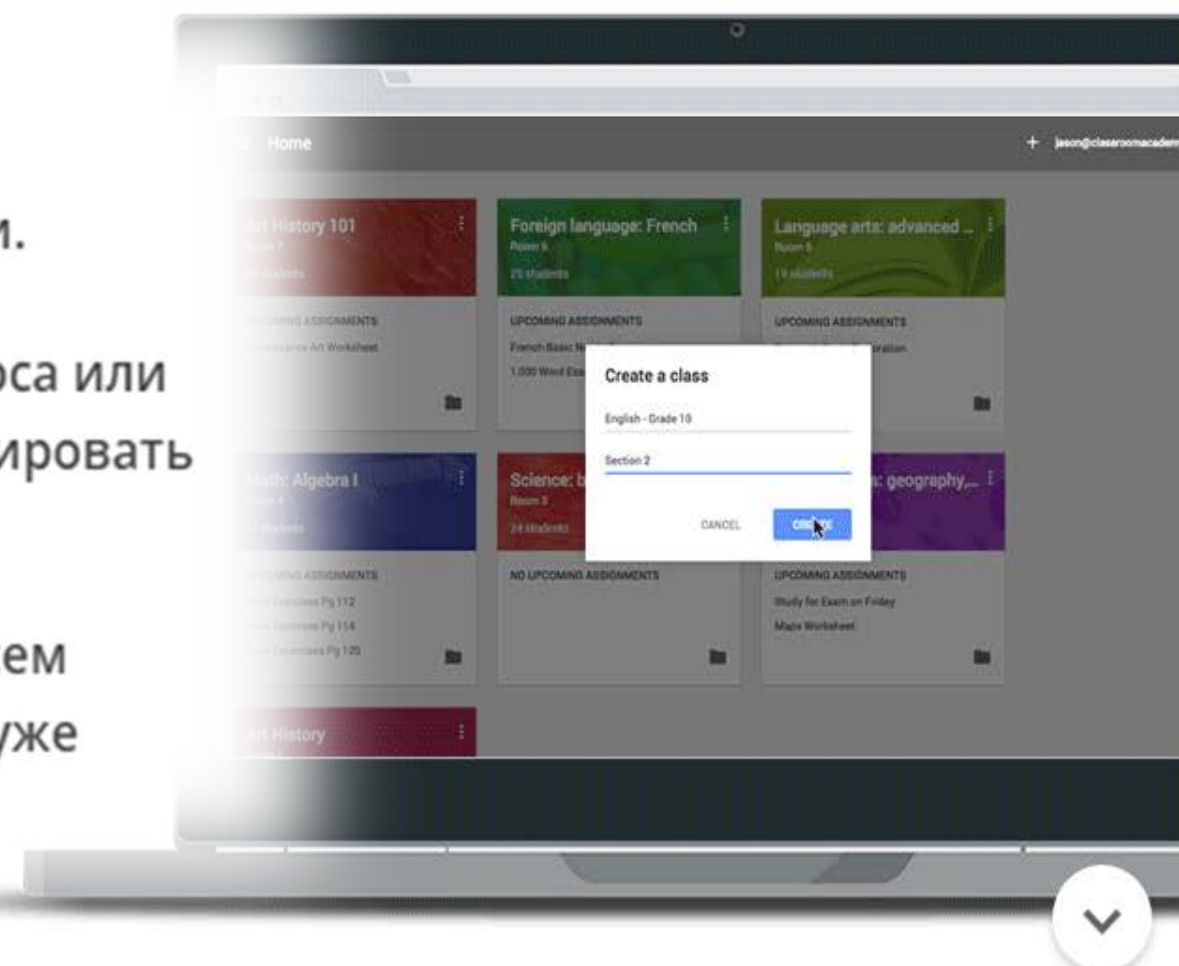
и.

оса или ировать

ем уже

Home

+ jason@classroomacadem

Art History 101
Room 7
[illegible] students

UPCOMING ASSIGNMENTS
Renaissance Art Worksheet

Foreign language: French
Room 6
25 students

UPCOMING ASSIGNMENTS
French Basic N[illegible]
1,000 Word Ess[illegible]

Language arts: advanced ...
Room 5
19 students

UPCOMING ASSIGNMENTS
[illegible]ration

Create a class

English - Grade 10

Section 2

CANCEL

CRE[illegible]E

Math: Algebra I
Room 4
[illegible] students

UPCOMING ASSIGNMENTS
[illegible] Exercises Pg 112
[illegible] Exercises Pg 114
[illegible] Exercises Pg 120

Science: b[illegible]
Room 3
24 students

NO UPCOMING ASSIGNMENTS

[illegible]: geography,...

UPCOMING ASSIGNMENTS
Study for Exam on Friday
Maps Worksheet

Art History